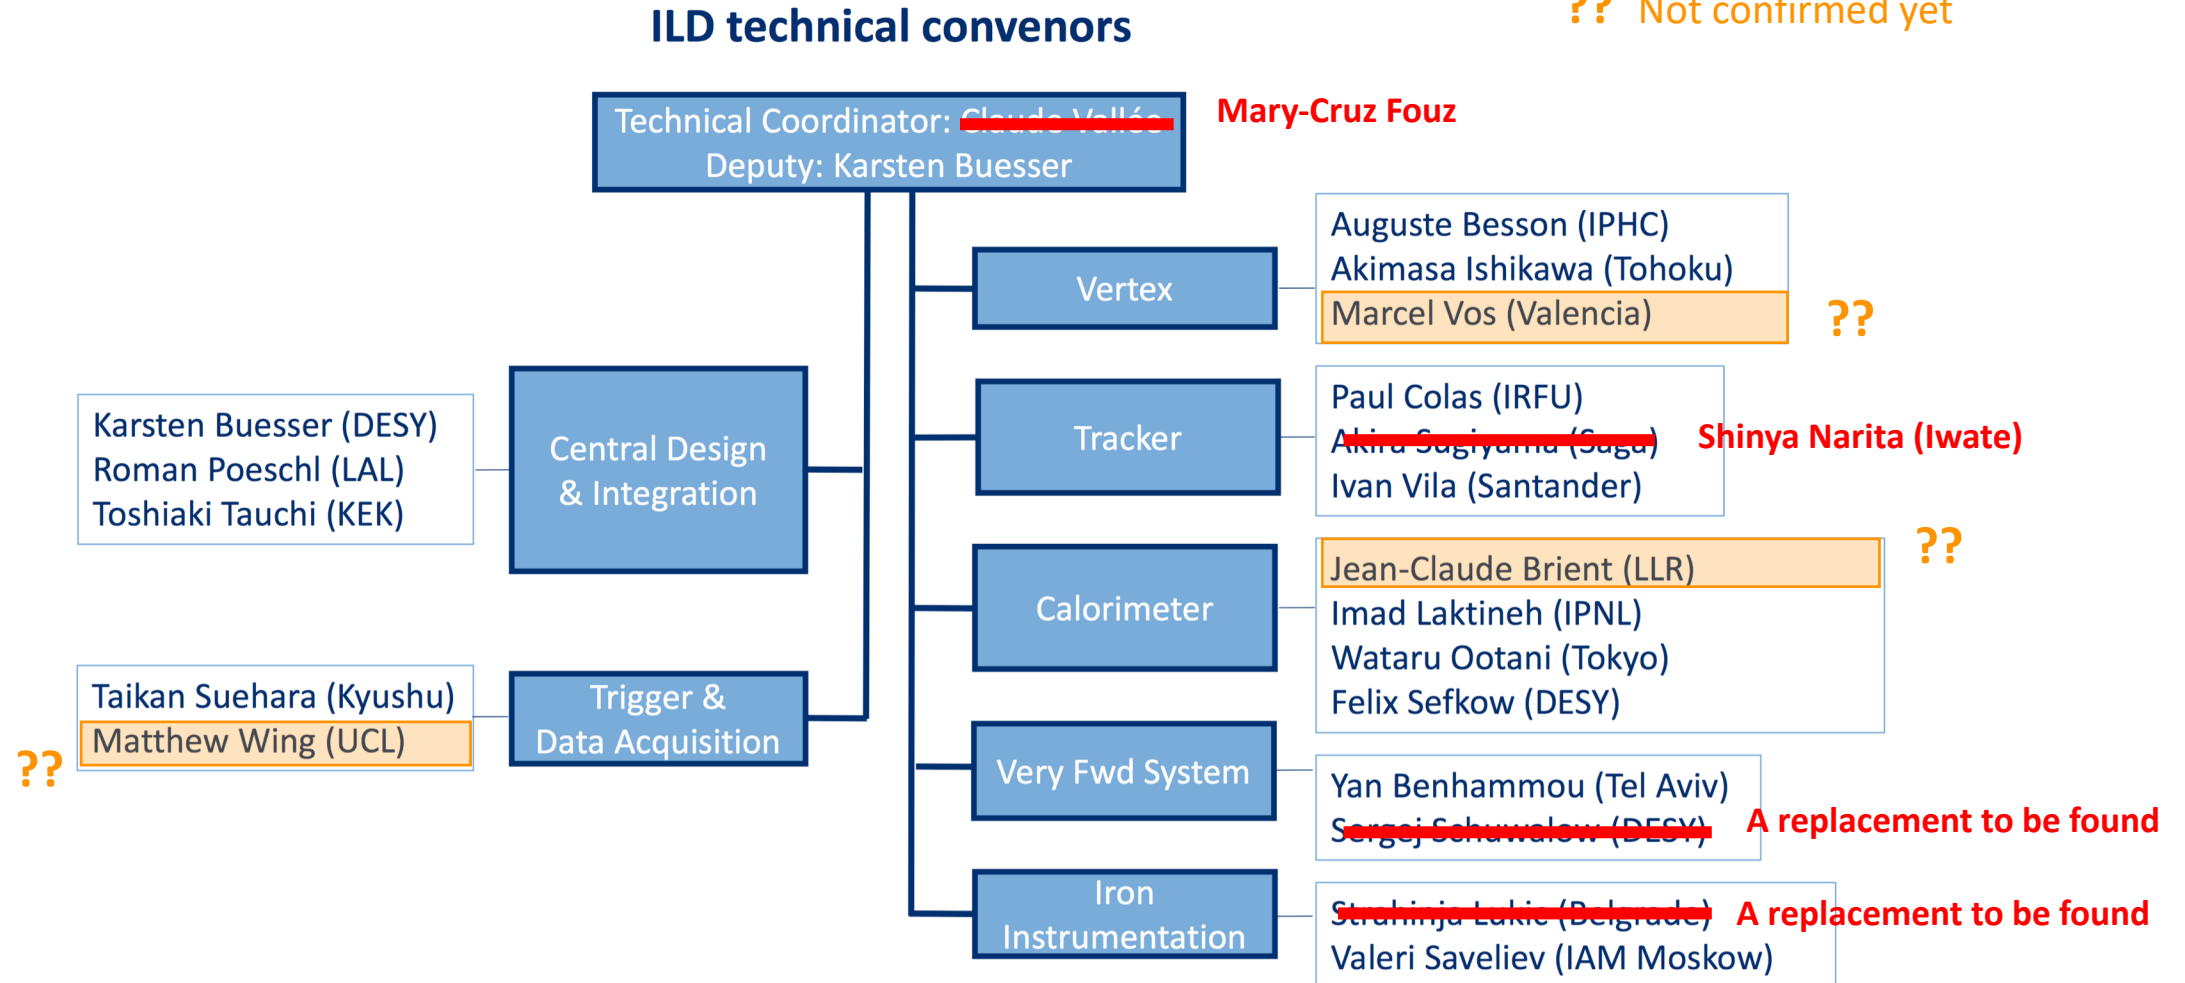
ILD technical convenors

?? Not confirmed yet

Technical Coordinator: ~~Claude Vallée~~
Deputy: Karsten Buesser

Mary-Cruz Fouz

Vertex

Auguste Besson (IPHC)
Akimasa Ishikawa (Tohoku)
Marcel Vos (Valencia)

??

Karsten Buesser (DESY)
Roman Poeschl (LAL)
Toshiaki Tauchi (KEK)

Central Design & Integration

Tracker

Paul Colas (IRFU)
~~Akira Sugiyama (Saga)~~
Ivan Vila (Santander)

Shinya Narita (Iwate)

??

Calorimeter

Jean-Claude Brient (LLR)
Imad Laktineh (IPNL)
Wataru Ootani (Tokyo)
Felix Sefkow (DESY)

Taikan Suehara (Kyushu)
Matthew Wing (UCL)

??

Trigger & Data Acquisition

Very Fwd System

Yan Benhammou (Tel Aviv)
~~Sergej Schuwalow (DESY)~~

A replacement to be found

Iron Instrumentation

~~Strahinja Lukic (Belgrade)~~
Valeri Saveliev (IAM Moskow)

A replacement to be found